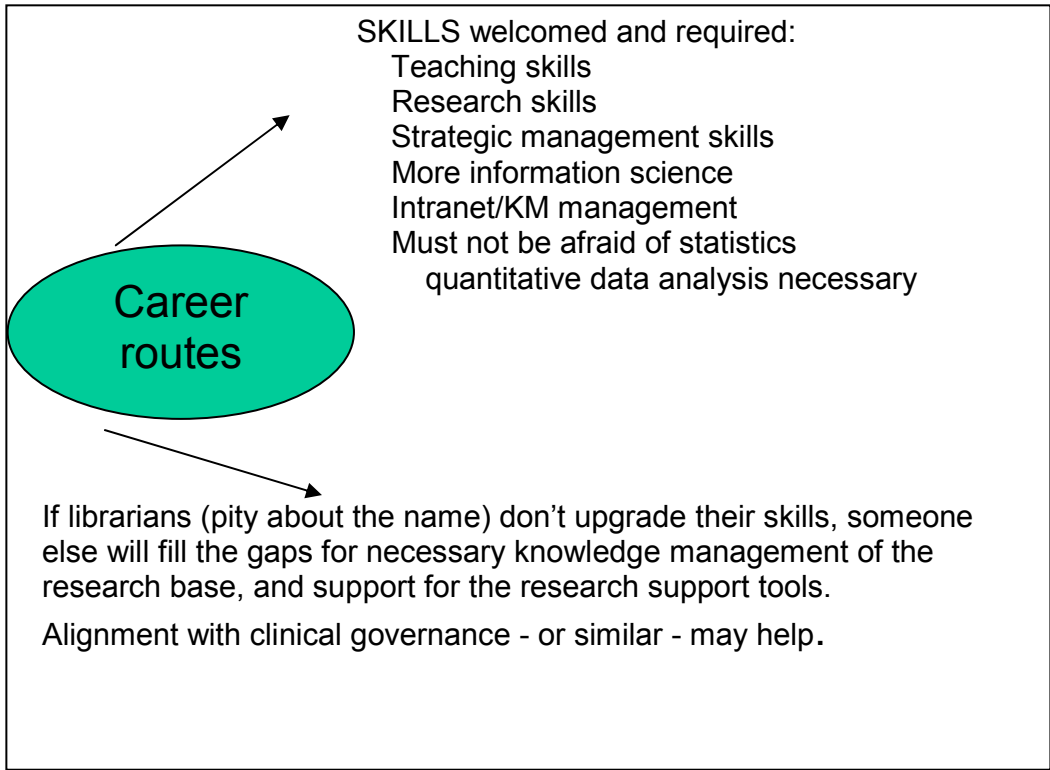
SKILLS welcomed and required:
Teaching skills
Research skills
Strategic management skills
More information science
Intranet/KM management
Must not be afraid of statistics
quantitative data analysis necessary

Career routes

If librarians (pity about the name) don't upgrade their skills, someone else will fill the gaps for necessary knowledge management of the research base, and support for the research support tools.

Alignment with clinical governance - or similar - may help.